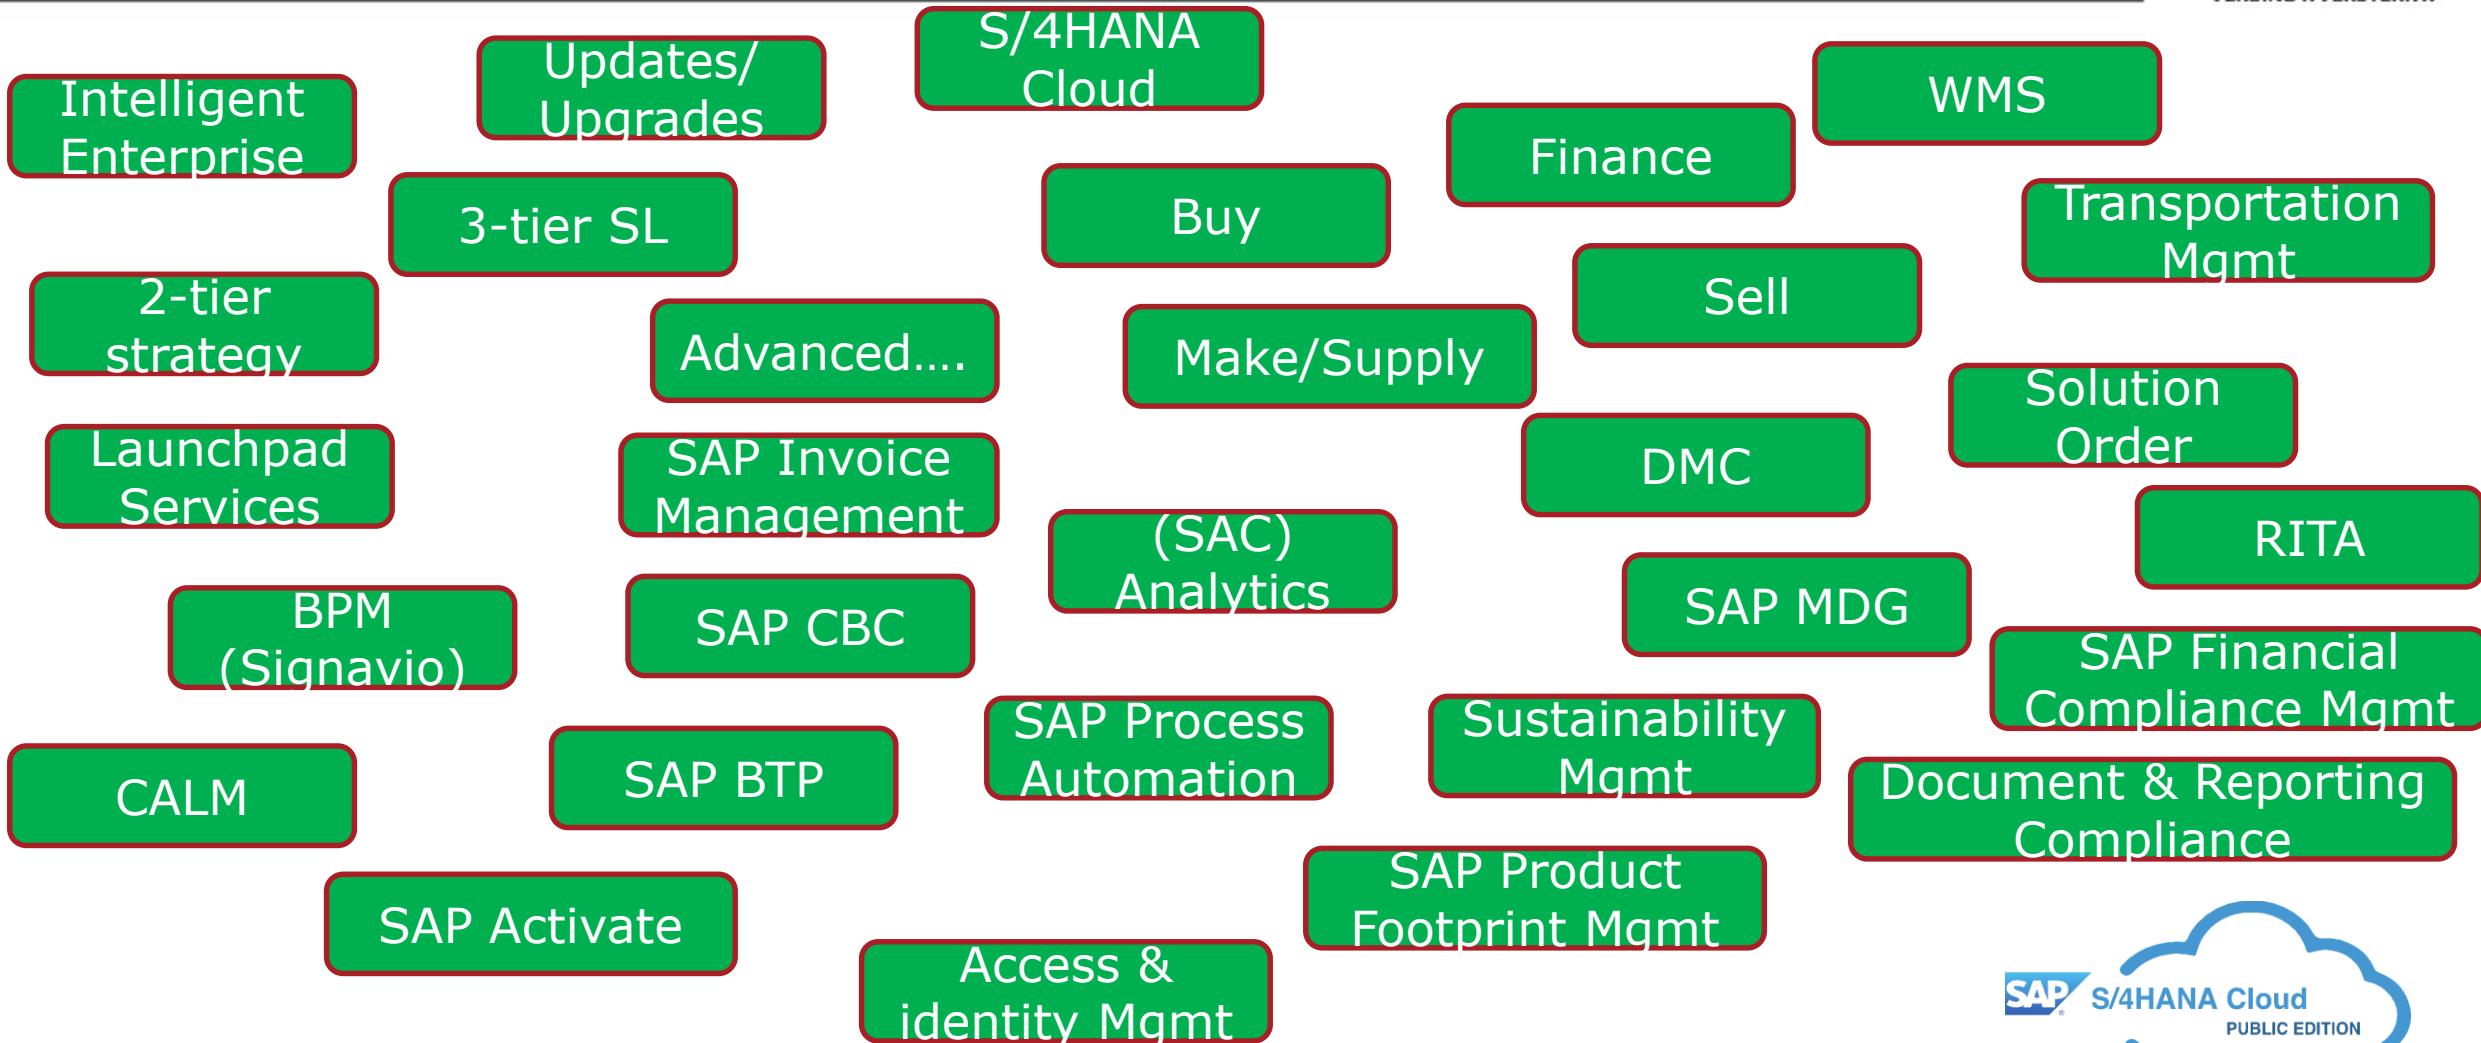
S/4HANA Cloud

Updates/ Upgrades

Intelligent Enterprise

WMS

Finance

Transportation Mgmt

3-tier SL

Buy

Sell

2-tier strategy

Advanced....

Make/Supply

Solution Order

Launchpad Services

SAP Invoice Management

DMC

RITA

(SAC) Analytics

BPM (Signavio)

SAP CBC

SAP MDG

SAP Financial Compliance Mgmt

SAP Process Automation

Sustainability Mgmt

CALM

SAP BTP

Document & Reporting Compliance

SAP Product Footprint Mgmt

SAP Activate

Access & identity Mgmt

SAP S/4HANA Cloud PUBLIC EDITION